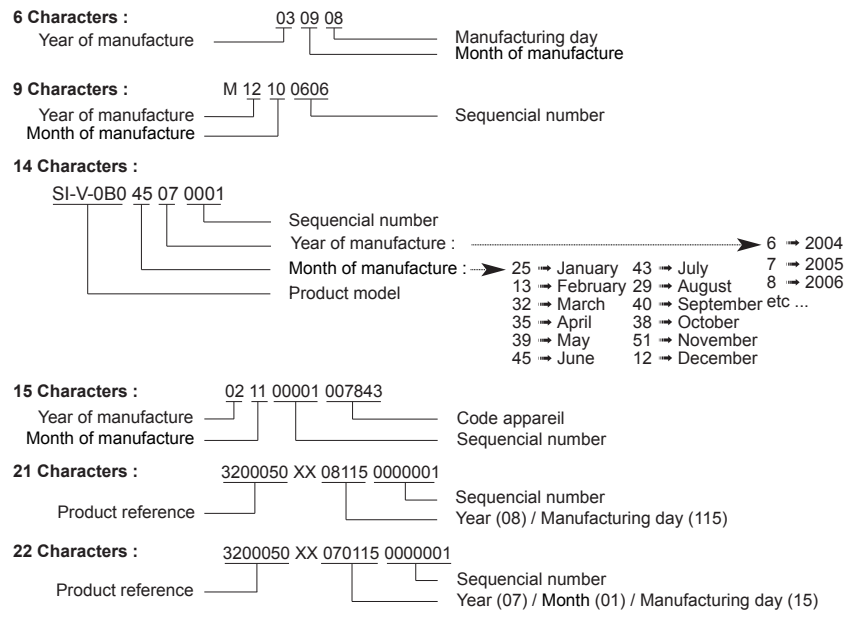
**6 Characters :** 03 09 08
Year of manufacture
Manufacturing day
Month of manufacture

**9 Characters :** M 12 10 0606
Year of manufacture
Month of manufacture
Sequencial number

**14 Characters :**
SI-V-0B0 45 07 0001
Sequencial number
Year of manufacture : → 6 → 2004
7 → 2005
8 → 2006
etc ...
Month of manufacture : → 25 → January 43 → July
13 → February 29 → August
32 → March 40 → September
35 → April 38 → October
39 → May 51 → November
45 → June 12 → December
Product model

**15 Characters :** 02 11 00001 007843
Year of manufacture
Month of manufacture
Code appareil
Sequencial number

**21 Characters :** 3200050 XX 08115 0000001
Product reference
Sequencial number
Year (08) / Manufacturing day (115)

**22 Characters :** 3200050 XX 070115 0000001
Product reference
Sequencial number
Year (07) / Month (01) / Manufacturing day (15)